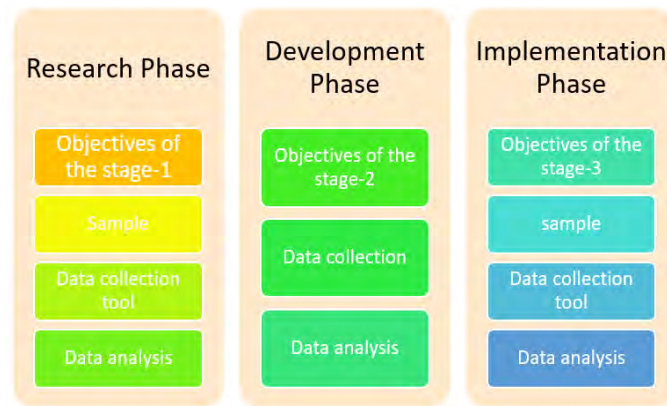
Research Phase

Objectives of the stage-1

Sample

Data collection tool

Data analysis

Development Phase

Objectives of the stage-2

Data collection

Data analysis

Implementation Phase

Objectives of the stage-3

sample

Data collection tool

Data analysis